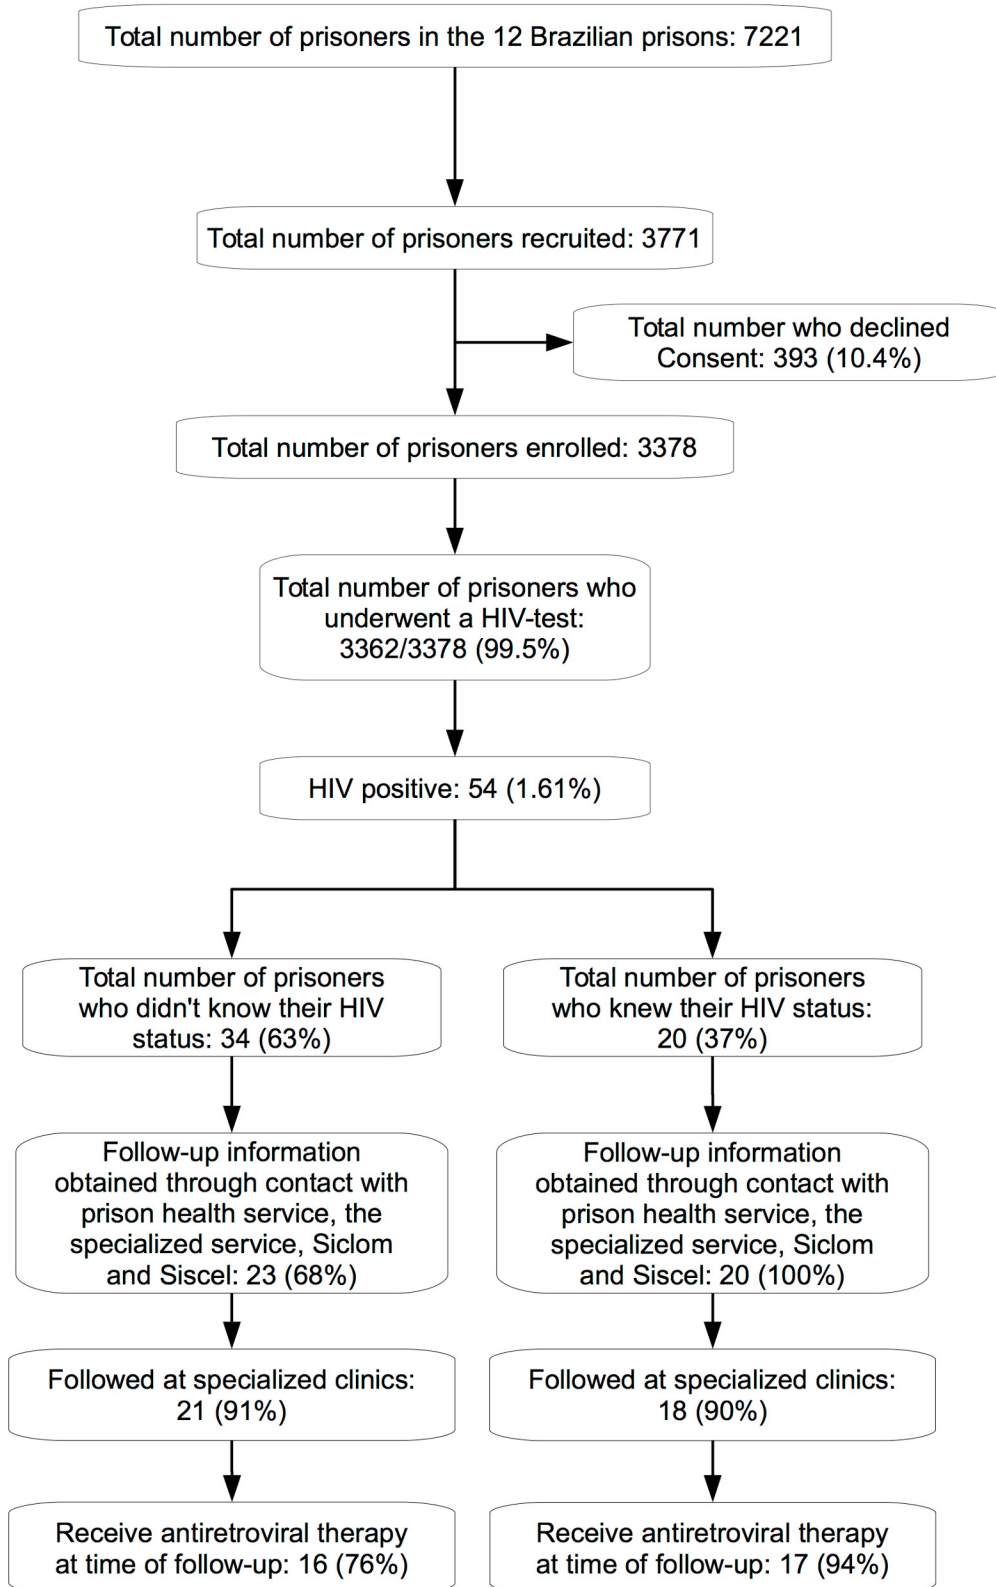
Total number of prisoners in the 12 Brazilian prisons: 7221

Total number of prisoners recruited: 3771

Total number who declined Consent: 393 (10.4%)

Total number of prisoners enrolled: 3378

Total number of prisoners who underwent a HIV-test: 3362/3378 (99.5%)

HIV positive: 54 (1.61%)

Total number of prisoners who didn't know their HIV status: 34 (63%)

Follow-up information obtained through contact with prison health service, the specialized service, Siclom and Siscel: 23 (68%)

Followed at specialized clinics: 21 (91%)

Receive antiretroviral therapy at time of follow-up: 16 (76%)

Total number of prisoners who knew their HIV status: 20 (37%)

Follow-up information obtained through contact with prison health service, the specialized service, Siclom and Siscel: 20 (100%)

Followed at specialized clinics: 18 (90%)

Receive antiretroviral therapy at time of follow-up: 17 (94%)